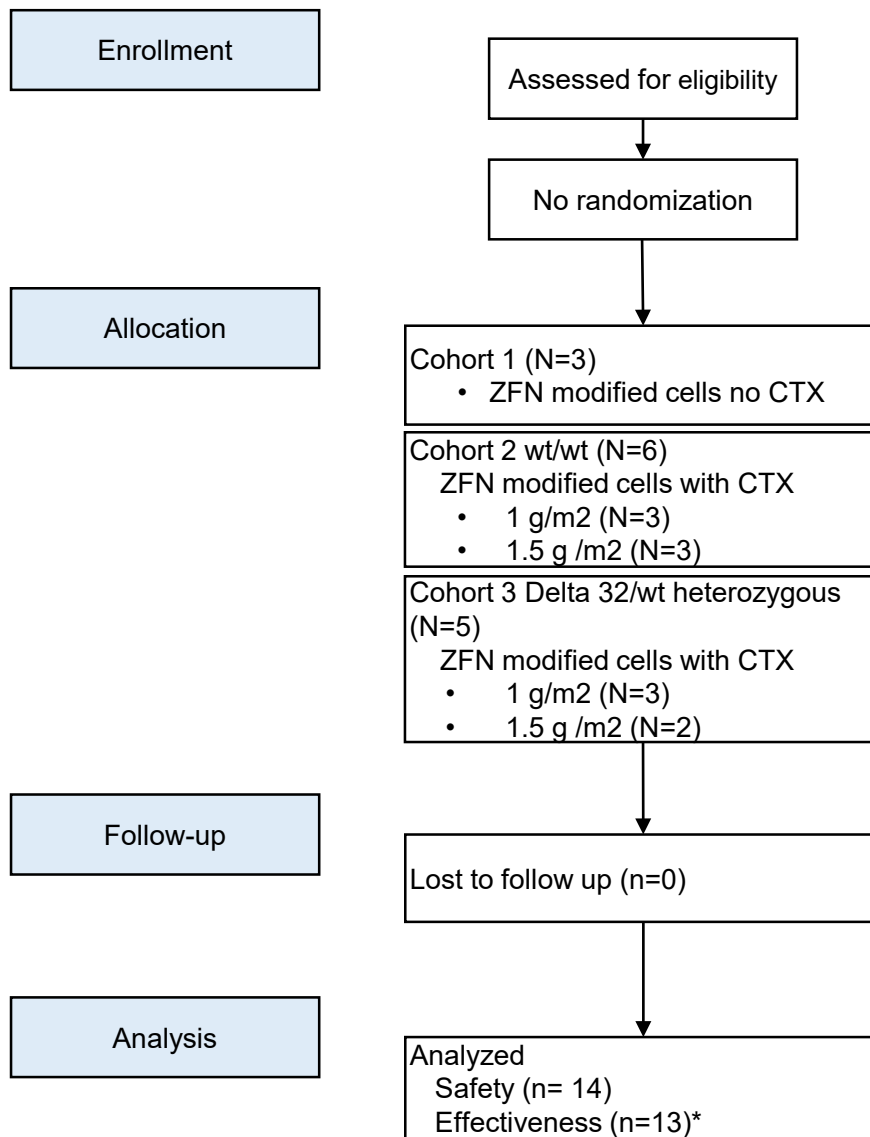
Enrollment

Assessed for eligibility

No randomization

Allocation

Cohort 1 (N=3)
• ZFN modified cells no CTX

Cohort 2 wt/wt (N=6)
ZFN modified cells with CTX
• 1 g/m2 (N=3)
• 1.5 g /m2 (N=3)

Cohort 3 Delta 32/wt heterozygous (N=5)
ZFN modified cells with CTX
• 1 g/m2 (N=3)
• 1.5 g /m2 (N=2)

Follow-up

Lost to follow up (n=0)

Analysis

Analyzed
Safety (n= 14)
Effectiveness (n=13)*